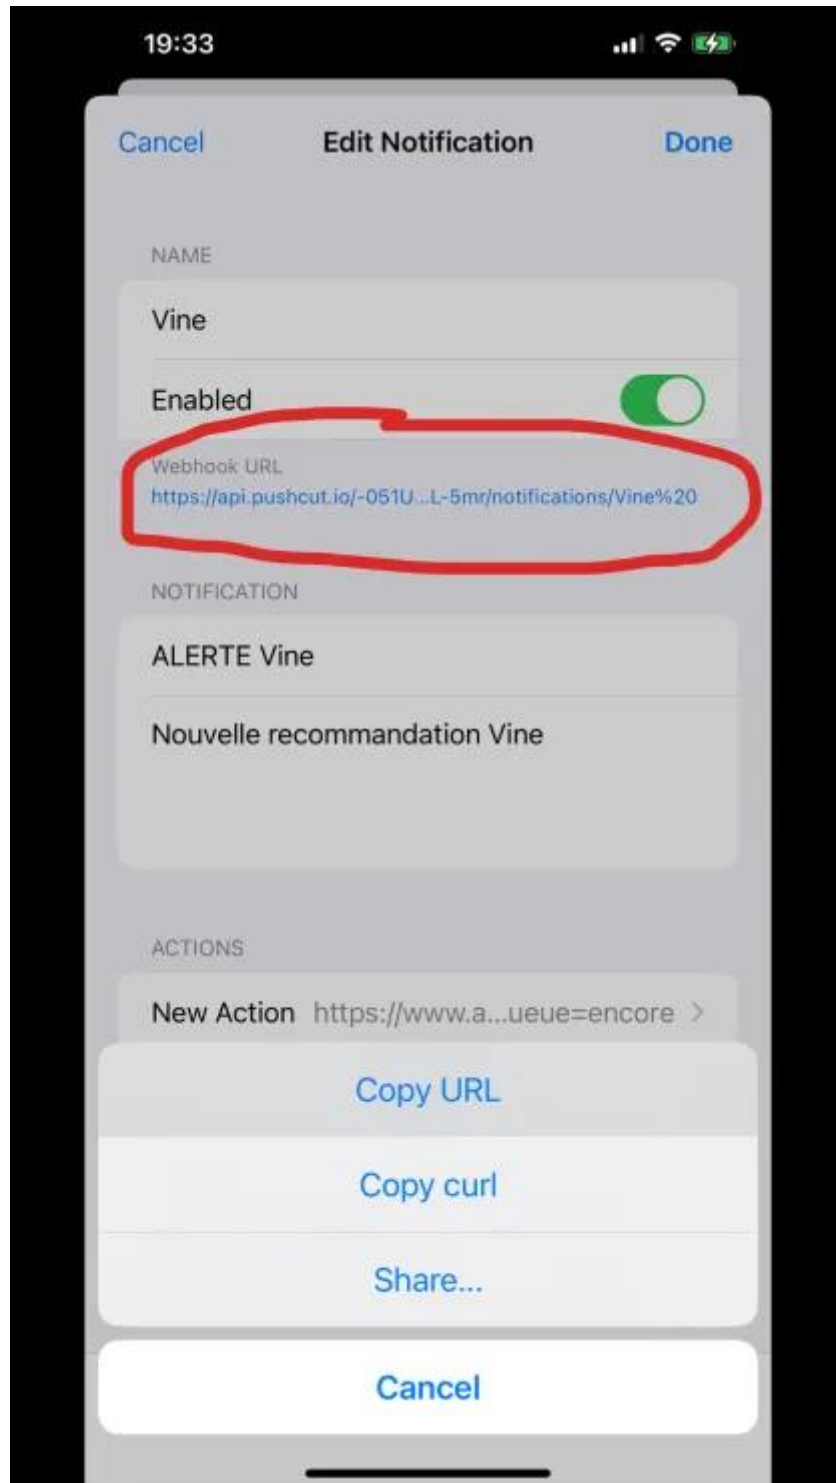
19:33

Cancel
Edit Notification
Done

NAME

Vine

Enabled

Webhook URL
https://api.pushcut.io/-051U...L-5mr/notifications/Vine%20

NOTIFICATION

ALERTE Vine

Nouvelle recommandation Vine

ACTIONS

New Action https://www.a...ueue=encore >

Copy URL

Copy curl

Share...

Cancel